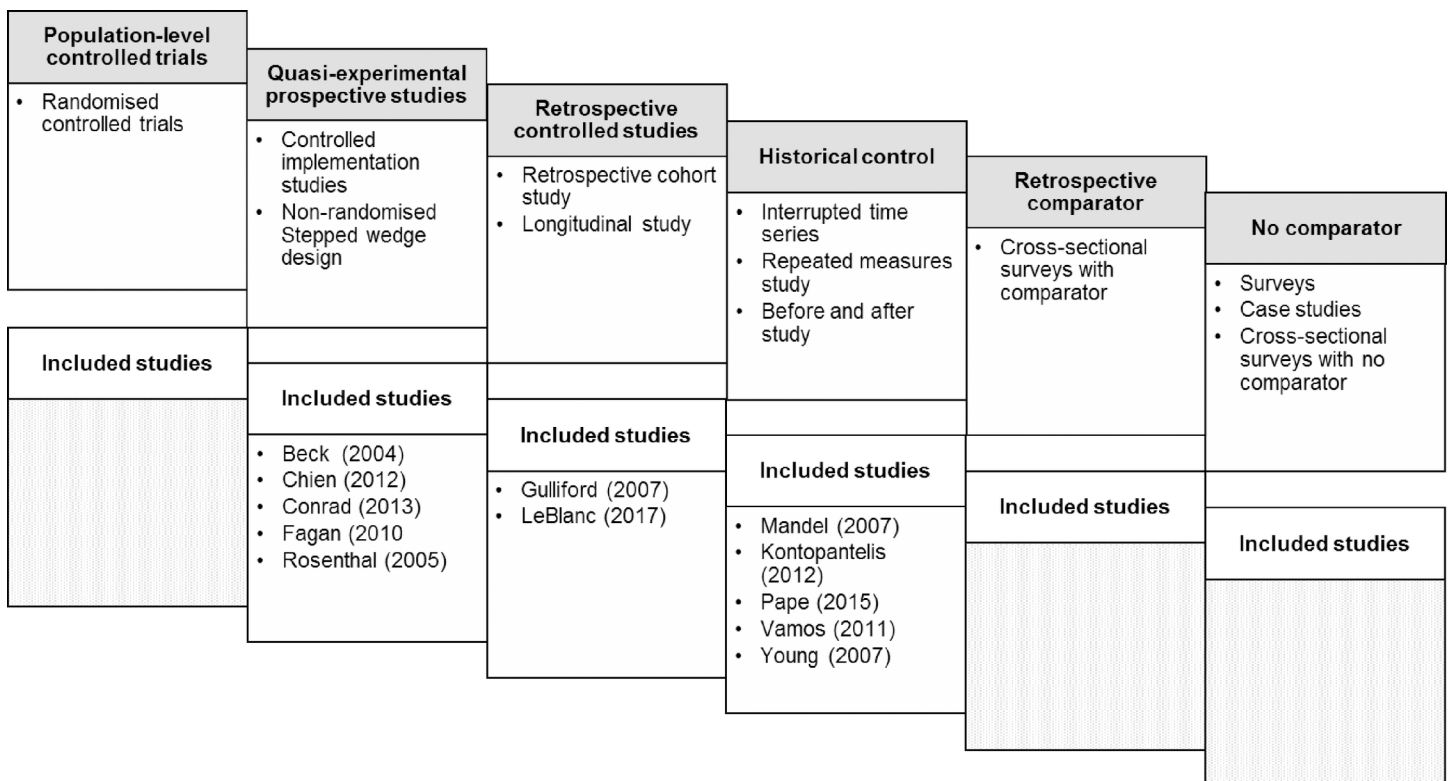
Population-level controlled trials

• Randomised controlled trials

Included studies

Quasi-experimental prospective studies

• Controlled implementation studies
• Non-randomised Stepped wedge design

Included studies

• Beck (2004)
• Chien (2012)
• Conrad (2013)
• Fagan (2010)
• Rosenthal (2005)

Retrospective controlled studies

• Retrospective cohort study
• Longitudinal study

Included studies

• Gulliford (2007)
• LeBlanc (2017)

Historical control

• Interrupted time series
• Repeated measures study
• Before and after study

Included studies

• Mandel (2007)
• Kontopantelis (2012)
• Pape (2015)
• Vamos (2011)
• Young (2007)

Retrospective comparator

• Cross-sectional surveys with comparator

Included studies

No comparator

• Surveys
• Case studies
• Cross-sectional surveys with no comparator

Included studies